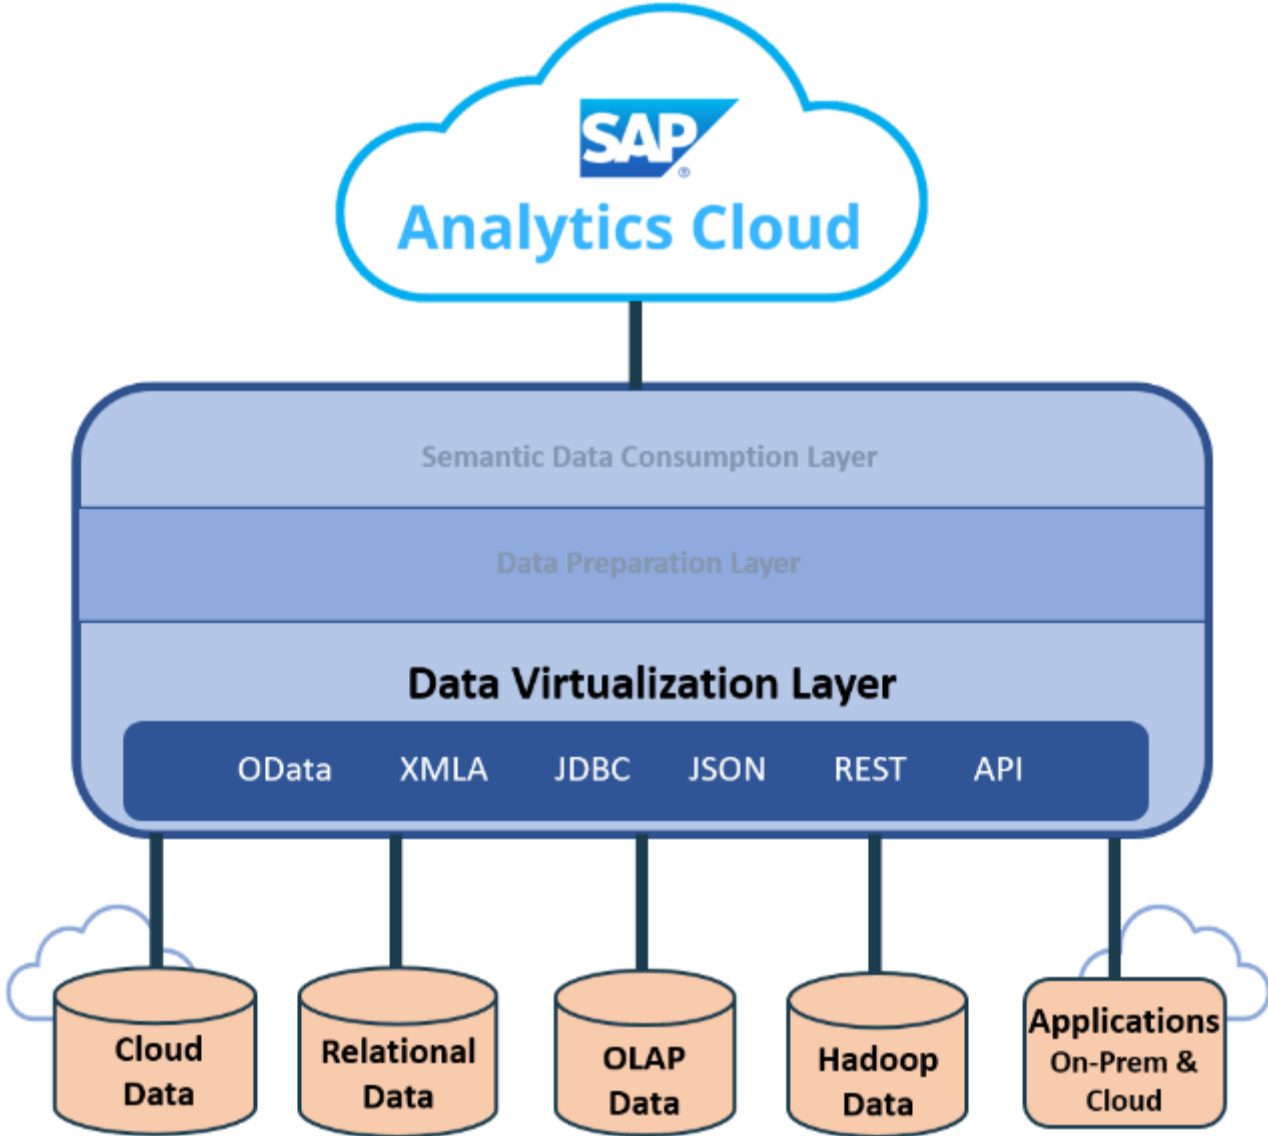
SAP®
Analytics Cloud

Semantic Data Consumption Layer

Data Preparation Layer

Data Virtualization Layer

OData XMLA JDBC JSON REST API

Cloud Data

Relational Data

OLAP Data

Hadoop Data

Applications On-Prem & Cloud